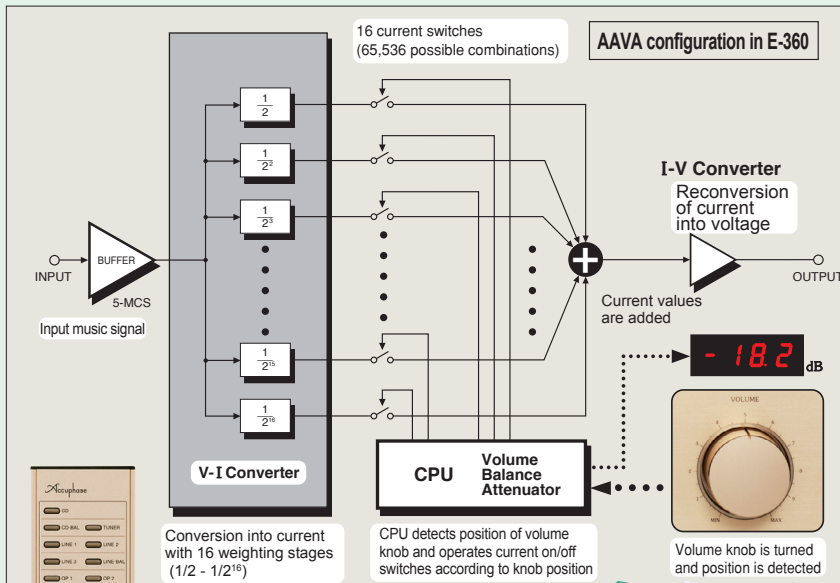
16 current switches
(65,536 possible combinations)

AAVA configuration in E-360

$\frac{1}{2}$

$\frac{1}{2^2}$

$\frac{1}{2^3}$

$\frac{1}{2^{15}}$

$\frac{1}{2^{16}}$

I-V Converter
Reconversion of current into voltage

INPUT

BUFFER

5-MCS

Input music signal

OUTPUT

Current values are added

- 18.2 dB

VOLUME

MIN MAX

V-I Converter

CPU

Volume
Balance
Attenuator

Accuphase

CD

CD-BAL TUNER

LINE 1 LINE 2

LINE 3 LINE-BAL

OP 1 OP 2

Conversion into current with 16 weighting stages (1/2 - 1/2$^{16}$)

CPU detects position of volume knob and operates current on/off switches according to knob position

Volume knob is turned and position is detected